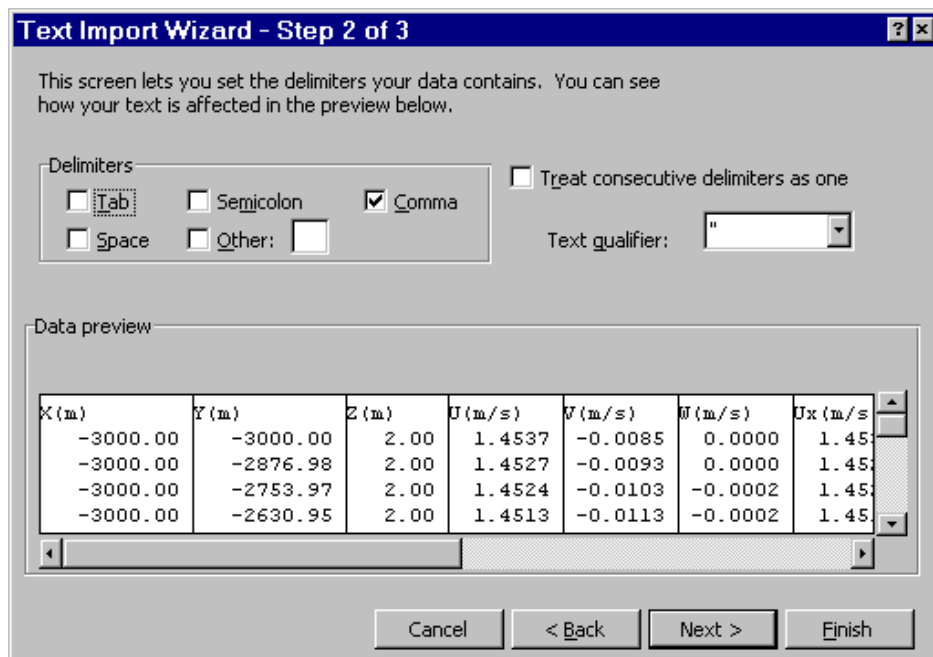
Text Import Wizard - Step 2 of 3

This screen lets you set the delimiters your data contains. You can see how your text is affected in the preview below.

Delimiters

Tab
Semicolon
Comma
Space
Other:

Treat consecutive delimiters as one

Text qualifier: "

Data preview

| X(m) | Y(m) | Z(m) | U(m/s) | V(m/s) | W(m/s) | Ux(m/s |
|---|---|---|---|---|---|---|
| -3000.00 | -3000.00 | 2.00 | 1.4537 | -0.0085 | 0.0000 | 1.45 |
| -3000.00 | -2876.98 | 2.00 | 1.4527 | -0.0093 | 0.0000 | 1.45 |
| -3000.00 | -2753.97 | 2.00 | 1.4524 | -0.0103 | -0.0002 | 1.45 |
| -3000.00 | -2630.95 | 2.00 | 1.4513 | -0.0113 | -0.0002 | 1.45 |

Cancel
< Back
Next >
Finish